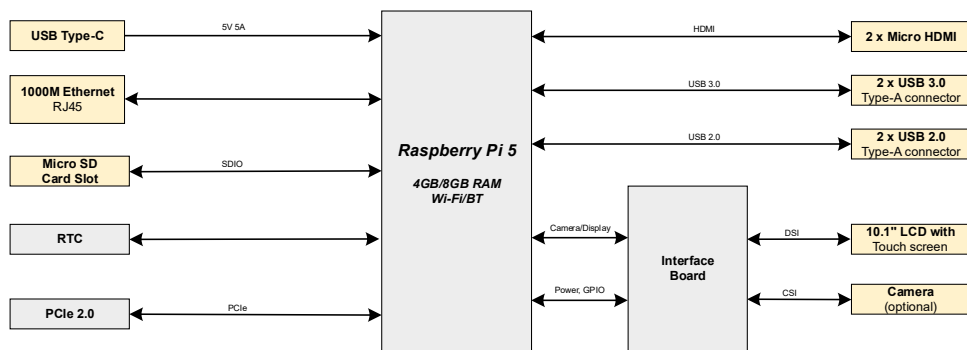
USB Type-C

5V 5A

1000M Ethernet
RJ45

Micro SD
Card Slot

SDIO

RTC

PCIe 2.0

PCIe

Raspberry Pi 5

4GB/8GB RAM
Wi-Fi/BT

HDMI

USB 3.0

USB 2.0

Camera/Display

Power, GPIO

Interface
Board

DSI

CSI

2 x Micro HDMI

2 x USB 3.0
Type-A connector

2 x USB 2.0
Type-A connector

10.1" LCD with
Touch screen

Camera
(optional)